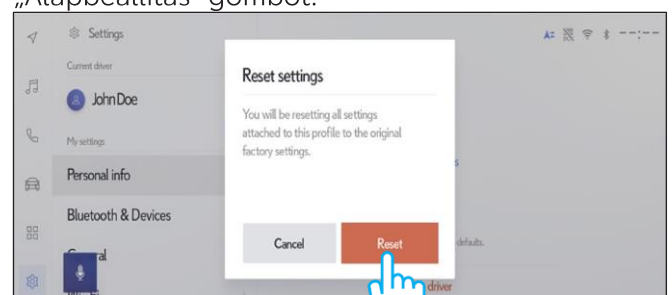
„Alapbeállítás" gombot.

Settings

Current driver

John Doe

My settings

Personal info

Bluetooth & Devices

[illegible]al

Reset settings

You will be resetting all settings attached to this profile to the original factory settings.

Cancel

Reset

defaults.

driver

--:--